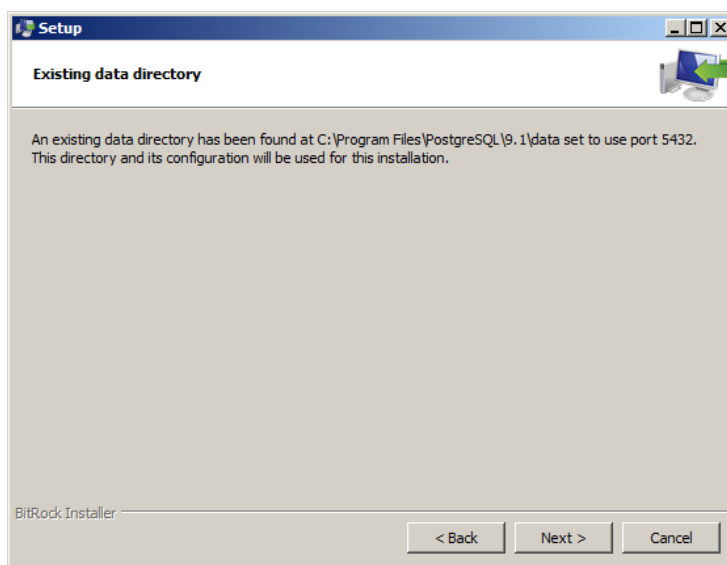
Setup

Existing data directory

An existing data directory has been found at C:\Program Files\PostgreSQL\9.1\data set to use port 5432. This directory and its configuration will be used for this installation.

BitRock Installer

< Back

Next >

Cancel